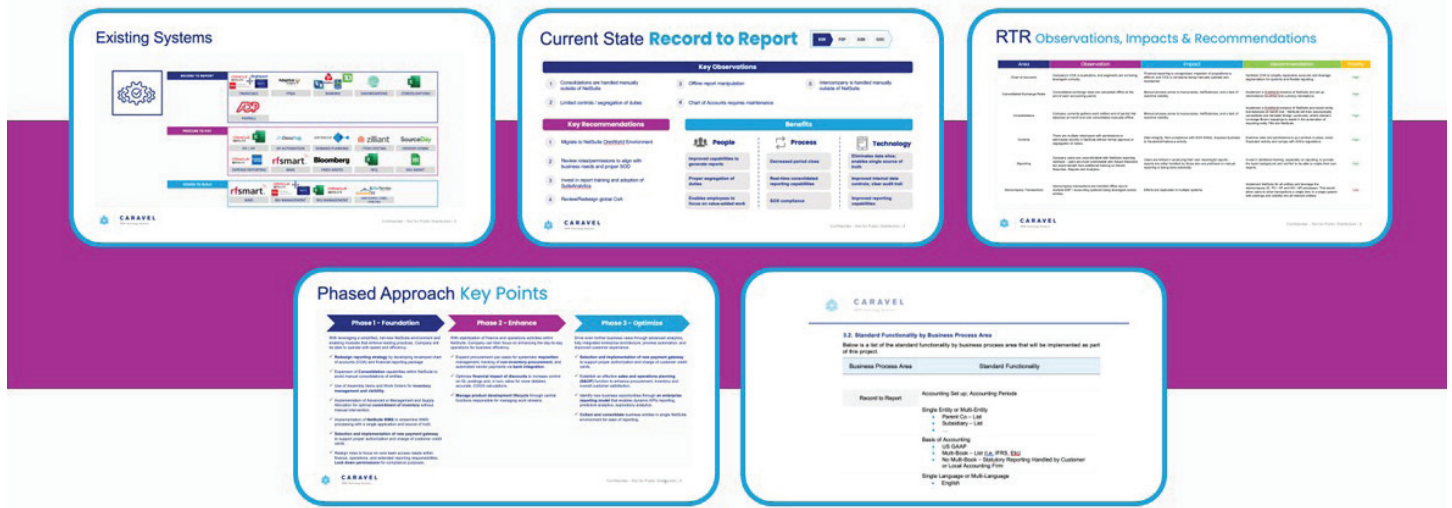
Existing Systems

RECORD TO REPORT

FINANCIALS

PAYROLL

PROCURE TO PAY

SourceDay

zilliant

rfsmart

Bloomberg

QUOTE TO CASH

rfsmart

CARAVEL

Current State Record to Report

Key Observations

1 Consolidations are handled manually outside of NetSuite

2 Limited controls / segregation of duties

3 Offline report manipulation

4 Chart of Accounts requires maintenance

5 Intercompany is handled manually outside of NetSuite

Key Recommendations

1 Migrate to NetSuite OneWorld Environment

2 Review roles/permissions to align with business needs and proper SOD

3 Invest in report training and adoption of SuiteAnalytics

4 Review/Redesign global CoA

Benefits

People

Improved capabilities to generate reports

Proper segregation of duties

Enables employees to focus on value-added work

Process

Decreased period close

Real-time consolidated reporting capabilities

SOX compliance

Technology

Eliminates data silos; enables single source of truth

Improved internal data controls; clear audit trail

Improved reporting capabilities

CARAVEL

RTR Observations, Impacts & Recommendations

| Area | Observation | Impact | Recommendation | Priority |
|---|---|---|---|---|
| Chart of Accounts | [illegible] | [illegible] | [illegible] | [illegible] |
| Consolidated Exchange Rate | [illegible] | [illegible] | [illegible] | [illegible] |
| Consolidations | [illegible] | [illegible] | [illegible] | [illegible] |
| Controls | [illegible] | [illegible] | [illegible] | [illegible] |
| Reporting | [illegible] | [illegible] | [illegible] | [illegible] |
| Intercompany Transactions | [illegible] | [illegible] | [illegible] | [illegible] |

CARAVEL

Phased Approach Key Points

Phase 1 - Foundation

Phase 2 - Enhance

Phase 3 - Optimize

CARAVEL

CARAVEL

3.2. Standard Functionality by Business Process Area

Below is a list of the standard functionality by business process area that will be implemented as part of this project.

| Business Process Area | Standard Functionality |
|---|---|
| Record to Report | Accounting Set up: Accounting Periods<br>Single Entity or Multi-Entity<br>• Parent Co – List<br>• Subsidiary – List<br>• ...<br>Basis of Accounting<br>• US GAAP<br>• Multi-Book – List (i.e. IFRS, Etc)<br>• No Multi-Book – Statutory Reporting Handled by Customer or Local Accounting Firm<br>Single Language or Multi-Language<br>• English |